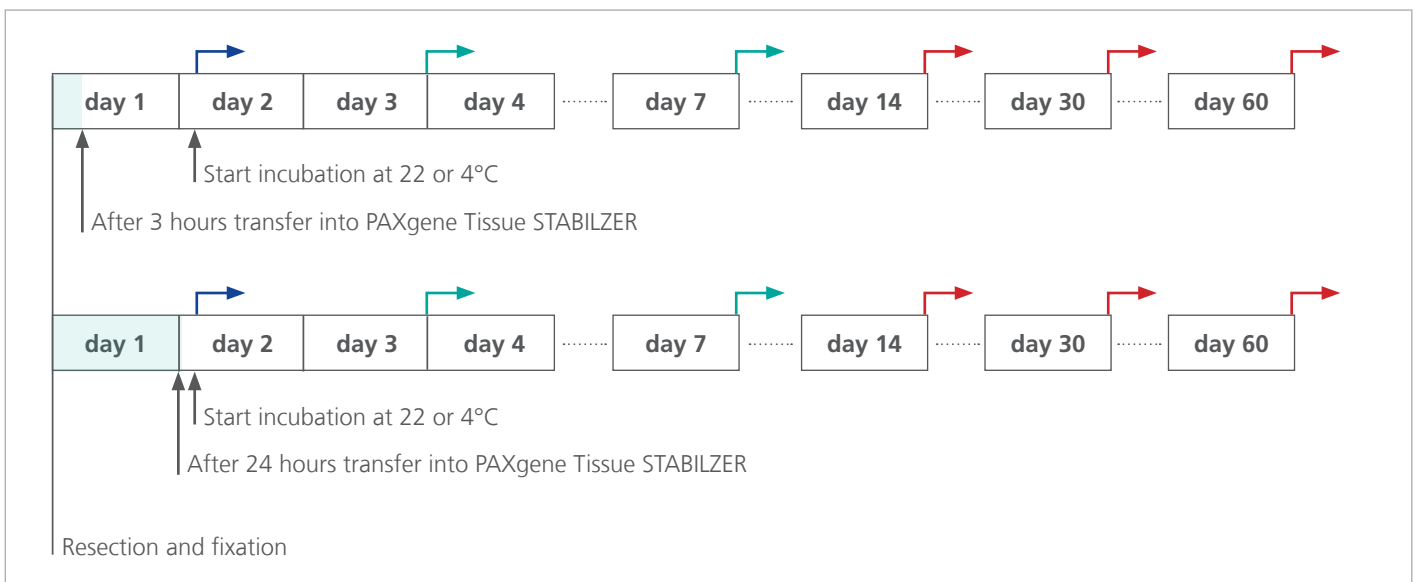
day 1 day 2 day 3 day 4 day 7 day 14 day 30 day 60

Start incubation at 22 or 4°C

After 3 hours transfer into PAXgene Tissue STABILZER

day 1 day 2 day 3 day 4 day 7 day 14 day 30 day 60

Start incubation at 22 or 4°C

After 24 hours transfer into PAXgene Tissue STABILZER

Resection and fixation